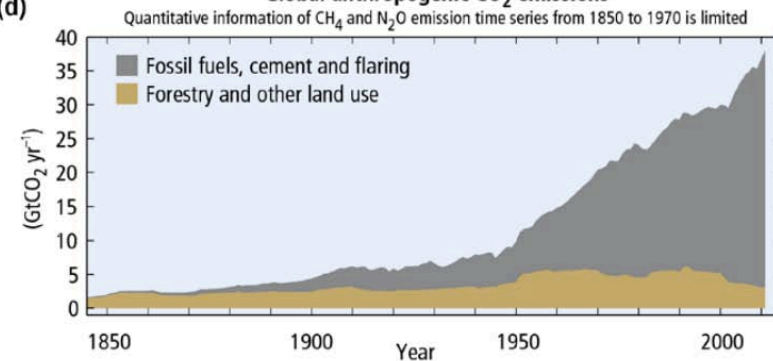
(d)
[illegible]
Quantitative information of $CH_4$ and $N_2O$ emission time series from 1850 to 1970 is limited

Fossil fuels, cement and flaring
Forestry and other land use

$(GtCO_2\ yr^{-1})$
40
35
30
25
20
15
10
5
0

1850
1900
1950
2000
Year